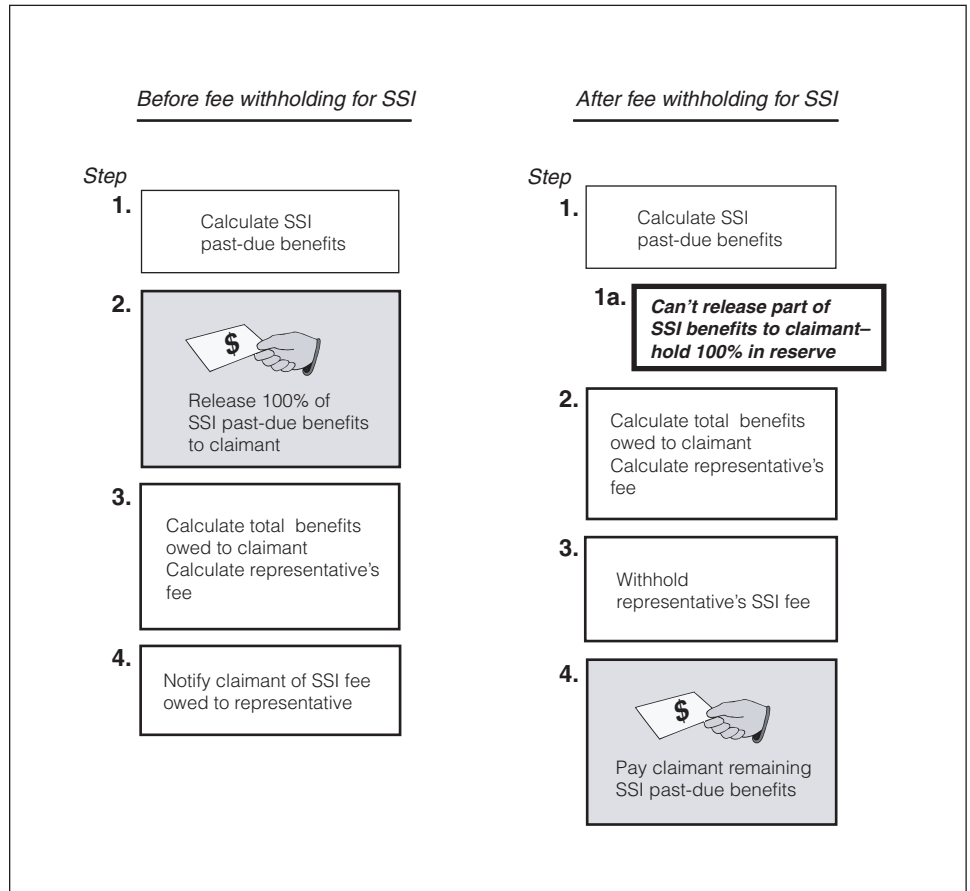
Before fee withholding for SSI

Step

1. Calculate SSI past-due benefits

2. $

Release 100% of SSI past-due benefits to claimant

3. Calculate total benefits owed to claimant
Calculate representative's fee

4. Notify claimant of SSI fee owed to representative

After fee withholding for SSI

Step

1. Calculate SSI past-due benefits

1a. Can't release part of SSI benefits to claimant– hold 100% in reserve

2. Calculate total benefits owed to claimant
Calculate representative's fee

3. Withhold representative's SSI fee

4. $

Pay claimant remaining SSI past-due benefits